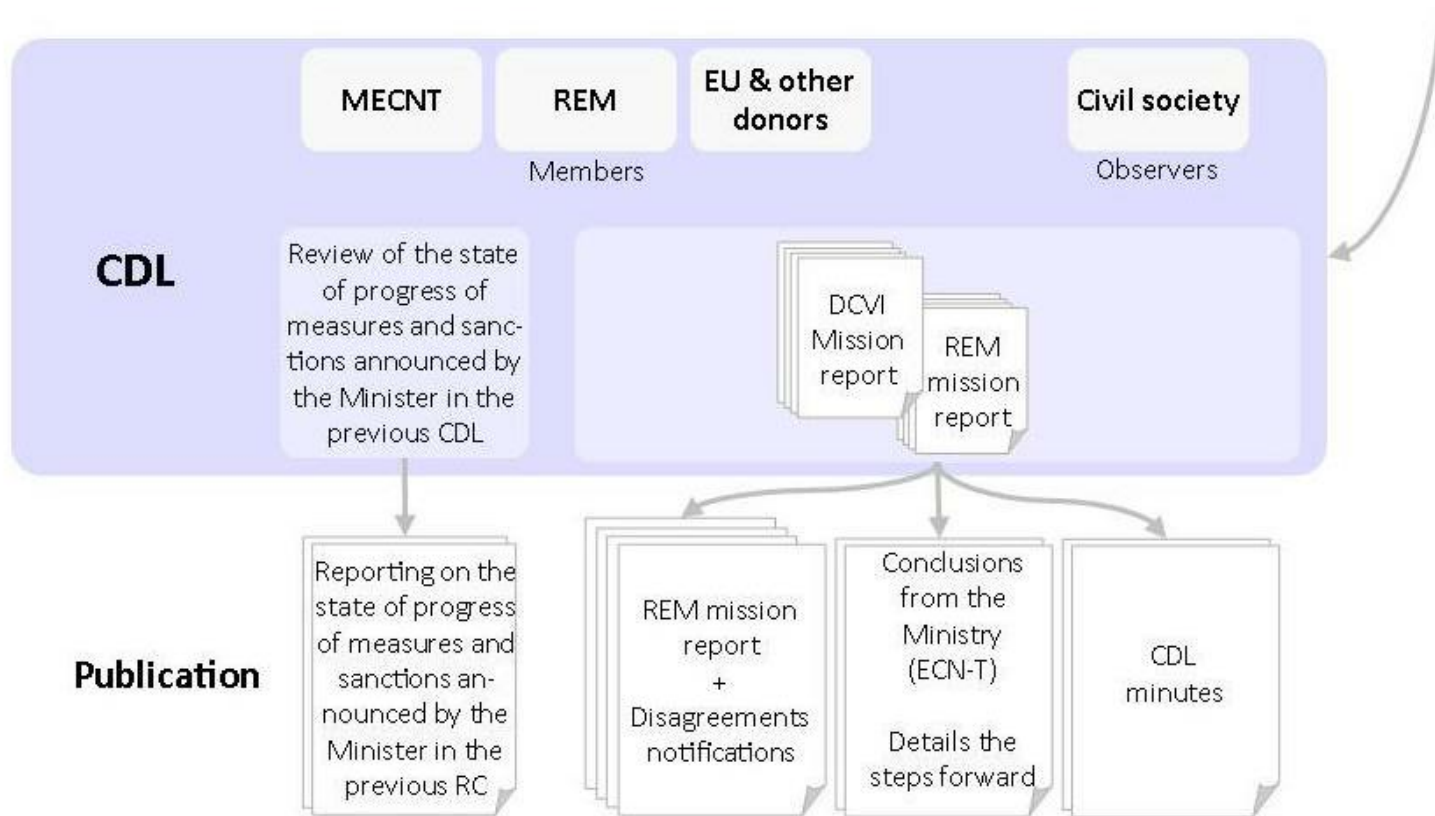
MECNT

REM

EU & other donors

Members

Civil society

Observers

CDL

Review of the state of progress of measures and sanctions announced by the Minister in the previous CDL

DCVI Mission report

REM mission report

Publication

Reporting on the state of progress of measures and sanctions announced by the Minister in the previous RC

REM mission report + Disagreements notifications

Conclusions from the Ministry (ECN-T)

Details the steps forward

CDL minutes